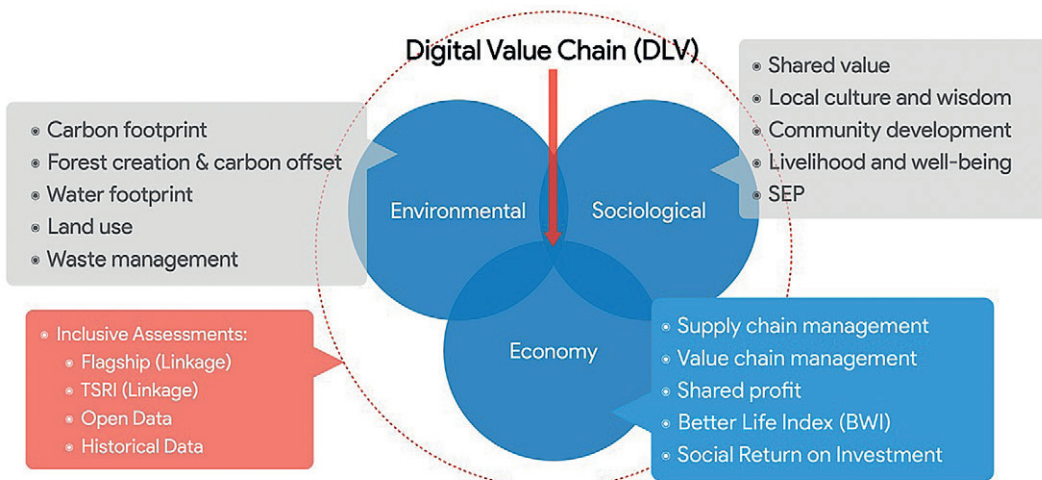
Digital Value Chain (DLV)

Carbon footprint
Forest creation & carbon offset
Water footprint
Land use
Waste management

Shared value
Local culture and wisdom
Community development
Livelihood and well-being
SEP

Environmental

Sociological

Economy

Inclusive Assessments:
Flagship (Linkage)
TSRI (Linkage)
Open Data
Historical Data

Supply chain management
Value chain management
Shared profit
Better Life Index (BWI)
Social Return on Investment